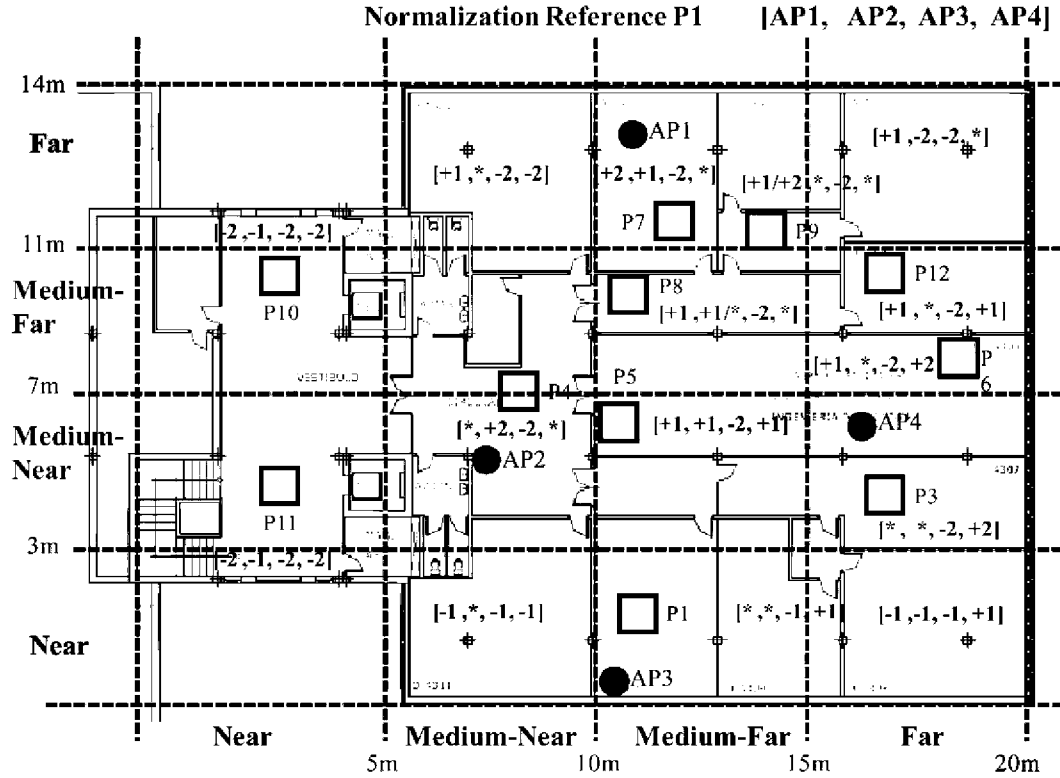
Normalization Reference P1 [AP1, AP2, AP3, AP4]

14m
Far
11m
Medium-Far
7m
Medium-Near
3m
Near

AP1
[+1 ,*, -2, -2]
[+2 ,+1, -2, *]
[+1/+2 ,*, -2, *]
[+1 ,-2, -2, *]
P7
P9
[-2 ,-1, -2, -2]
P10
P8
[+1 ,+1/*, -2, *]
P12
[+1 , *, -2, +1]
VESTIBULO
P4
P5
[+1, *, -2, +2]
P 6
[*, +2, -2, *]
[+1, +1, -2, +1]
AP4
AP2
P11
P3
[*, *, -2, +2]
[-2 ,-1, -2, -2]
[-1 ,*, -1, -1]
P1
[*, *, -1, +1]
[-1 ,-1, -1, +1]
AP3

Near
Medium-Near
Medium-Far
Far
5m
10m
15m
20m